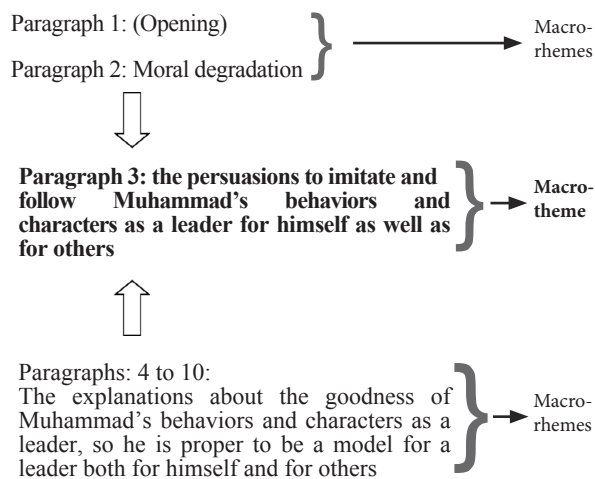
Paragraph 1: (Opening)

Paragraph 2: Moral degradation

Macro-rhemes

**Paragraph 3: the persuasions to imitate and follow Muhammad's behaviors and characters as a leader for himself as well as for others**

**Macro-theme**

Paragraphs: 4 to 10:
The explanations about the goodness of Muhammad's behaviors and characters as a leader, so he is proper to be a model for a leader both for himself and for others

Macro-rhemes